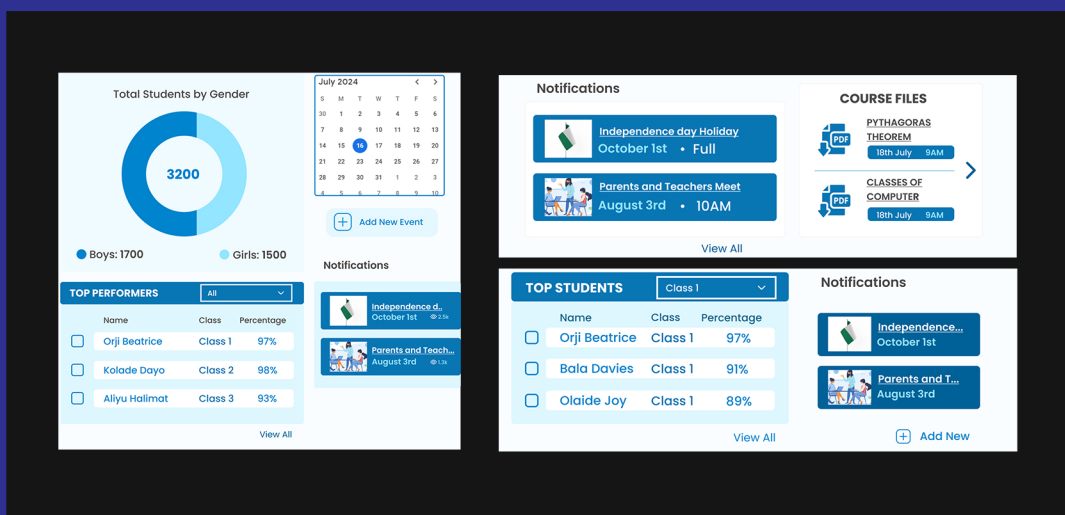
Total Students by Gender

3200

Boys: 1700

Girls: 1500

July 2024

| S | M | T | W | T | F | S |
|---|---|---|---|---|---|---|
| 30 | 1 | 2 | 3 | 4 | 5 | 6 |
| 7 | 8 | 9 | 10 | 11 | 12 | 13 |
| 14 | 15 | 16 | 17 | 18 | 19 | 20 |
| 21 | 22 | 23 | 24 | 25 | 26 | 27 |
| 28 | 29 | 30 | 31 | 1 | 2 | 3 |
| 4 | 5 | 6 | 7 | 8 | 9 | 10 |

Add New Event

Notifications

Independence d..
October 1st 2.5k

Parents and Teach..
August 3rd 1.3k

TOP PERFORMERS All

| Name | Class | Percentage |
|---|---|---|
| Orji Beatrice | Class 1 | 97% |
| Kolade Dayo | Class 2 | 98% |
| Aliyu Halimat | Class 3 | 93% |

View All

Notifications

Independence day Holiday
October 1st • Full

Parents and Teachers Meet
August 3rd • 10AM

View All

COURSE FILES

PDF PYTHAGORAS THEOREM
18th July 9AM

PDF CLASSES OF COMPUTER
18th July 9AM

TOP STUDENTS Class 1

| Name | Class | Percentage |
|---|---|---|
| Orji Beatrice | Class 1 | 97% |
| Bala Davies | Class 1 | 91% |
| Olaide Joy | Class 1 | 89% |

View All

Notifications

Independence...
October 1st

Parents and T...
August 3rd

Add New